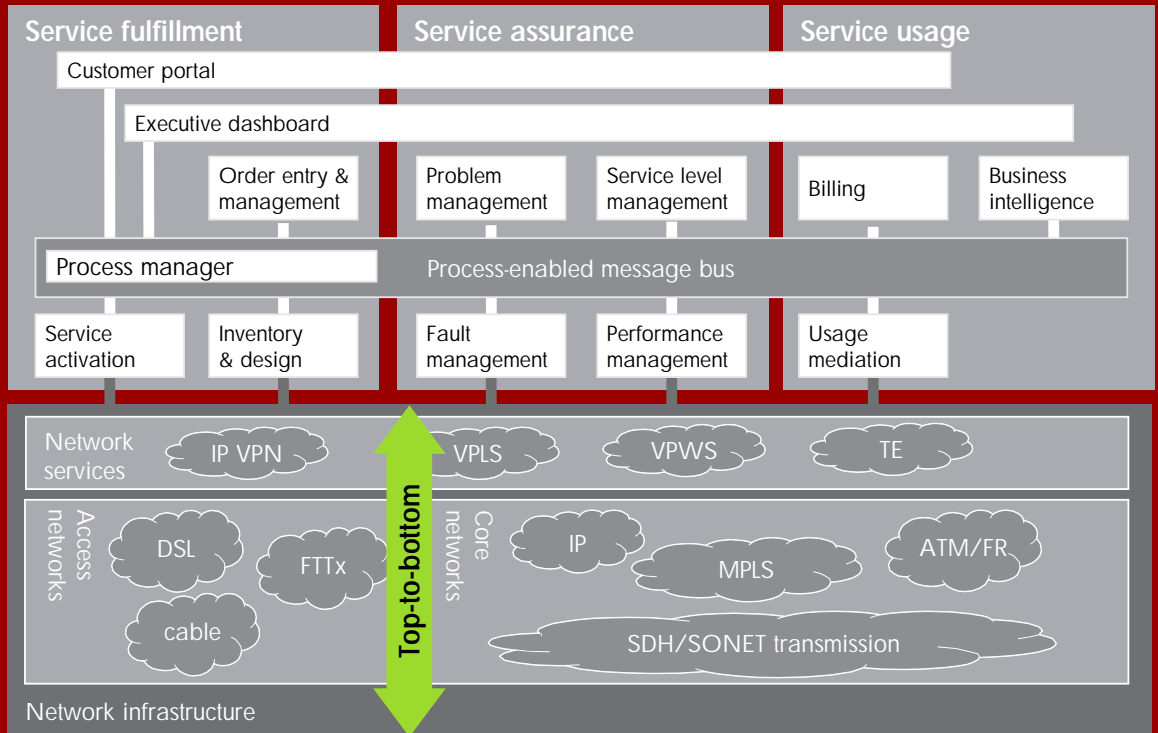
Service fulfillment

Service assurance

Service usage

Customer portal

Executive dashboard

Order entry & management

Problem management

Service level management

Billing

Business intelligence

Process manager

Process-enabled message bus

Service activation

Inventory & design

Fault management

Performance management

Usage mediation

Network services

IP VPN

VPLS

VPWS

TE

Access networks

DSL

FTTx

cable

Top-to-bottom

Core networks

IP

MPLS

ATM/FR

SDH/SONET transmission

Network infrastructure